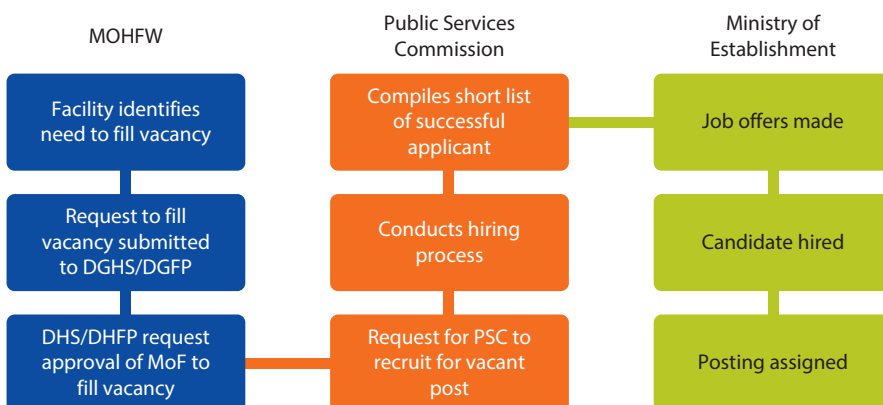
MOHFW

Facility identifies need to fill vacancy

Request to fill vacancy submitted to DGHS/DGFP

DHS/DHFP request approval of MoF to fill vacancy

Public Services Commission

Compiles short list of successful applicant

Conducts hiring process

Request for PSC to recruit for vacant post

Ministry of Establishment

Job offers made

Candidate hired

Posting assigned